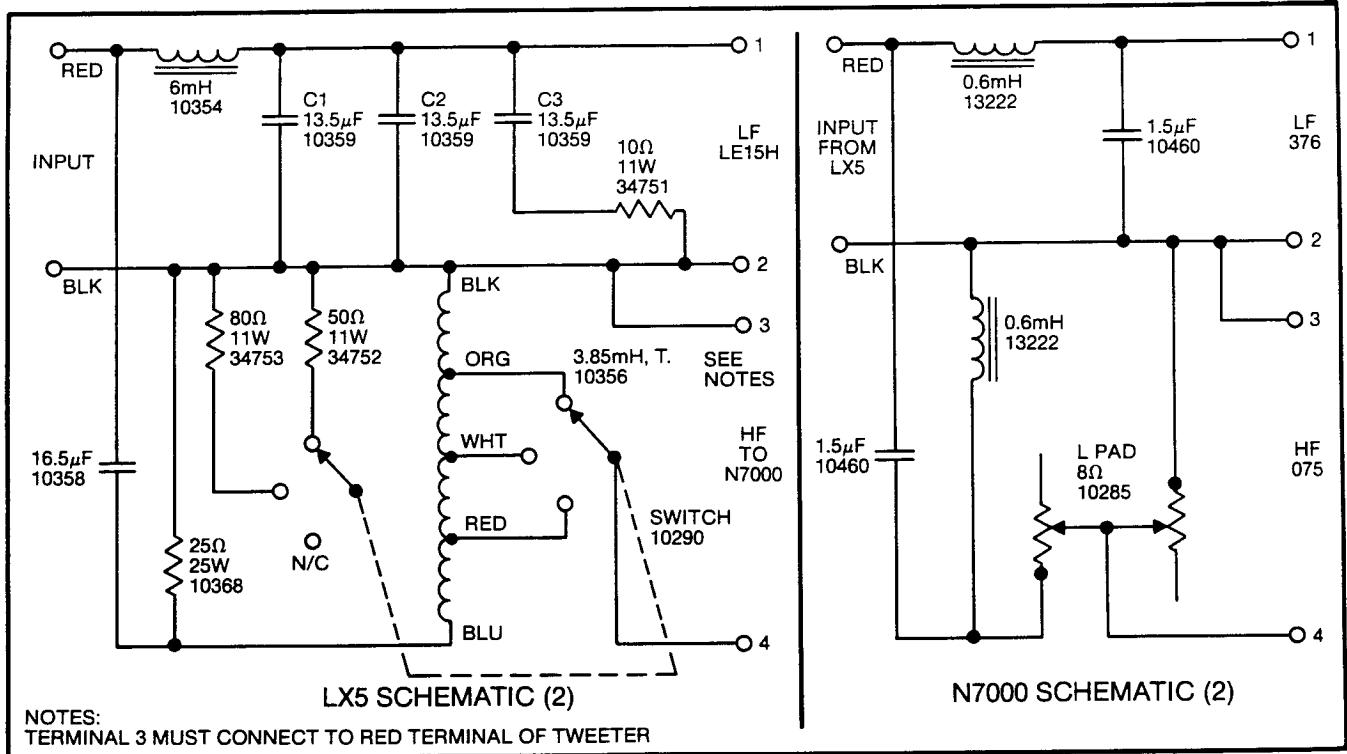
RED

INPUT

BLK

6mH
10354

C1
13.5$\mu$F
10359

C2
13.5$\mu$F
10359

C3
13.5$\mu$F
10359

10Ω
11W
34751

1

LF
LE15H

2

3

SEE NOTES

BLK

80Ω
11W
34753

50Ω
11W
34752

ORG

3.85mH, T.
10356

WHT

HF
TO
N7000

16.5$\mu$F
10358

RED

SWITCH
10290

25Ω
25W
10368

N/C

BLU

4

LX5 SCHEMATIC (2)

NOTES:
TERMINAL 3 MUST CONNECT TO RED TERMINAL OF TWEETER

RED

0.6mH
13222

1

INPUT
FROM
LX5

1.5$\mu$F
10460

LF
376

BLK

2

3

0.6mH
13222

1.5$\mu$F
10460

L PAD
8Ω
10285

HF
075

4

N7000 SCHEMATIC (2)